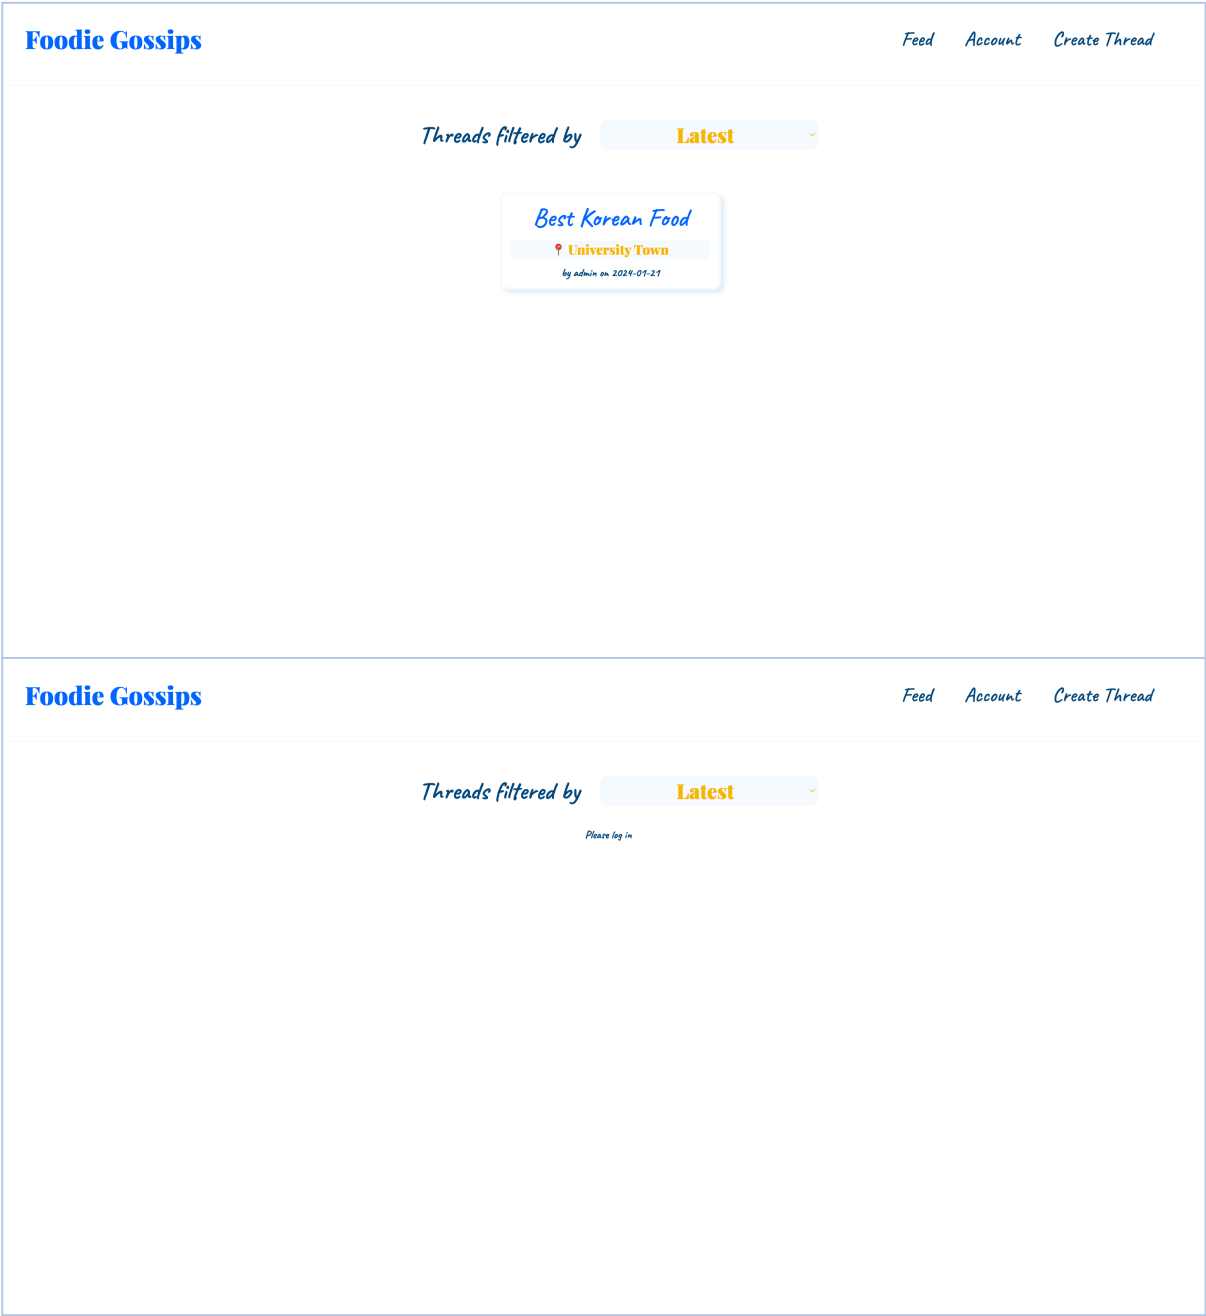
Foodie Gossips

Feed Account Create Thread

Threads filtered by Latest

Best Korean Food

📍 University Town

by admin on 2024-01-21

Foodie Gossips

Feed Account Create Thread

Threads filtered by Latest

Please log in